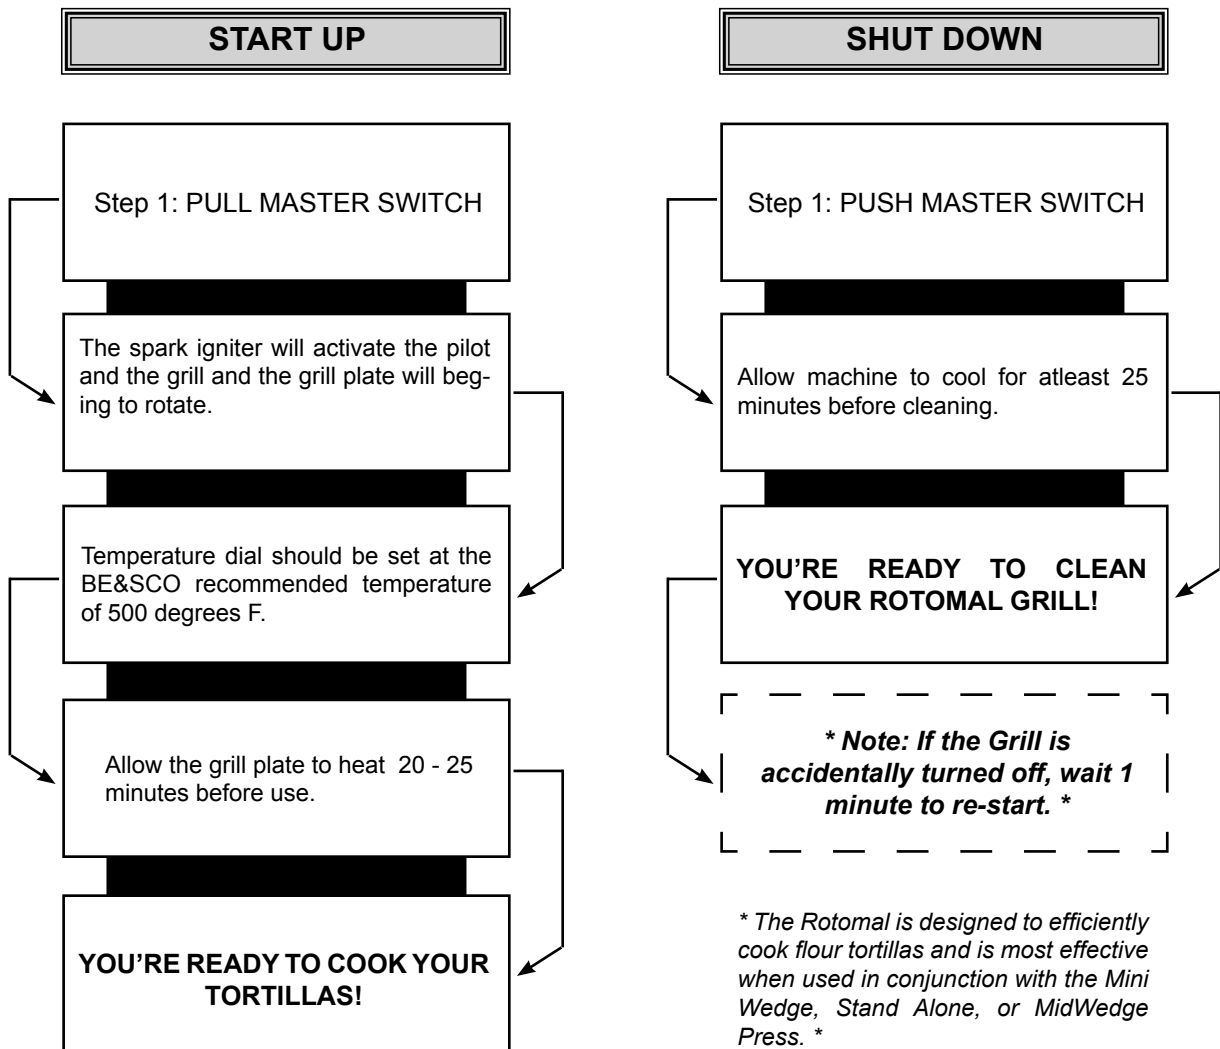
START UP

Step 1: PULL MASTER SWITCH

The spark igniter will activate the pilot and the grill and the grill plate will beging to rotate.

Temperature dial should be set at the BE&SCO recommended temperature of 500 degrees F.

Allow the grill plate to heat 20 - 25 minutes before use.

YOU'RE READY TO COOK YOUR TORTILLAS!

SHUT DOWN

Step 1: PUSH MASTER SWITCH

Allow machine to cool for atleast 25 minutes before cleaning.

YOU'RE READY TO CLEAN YOUR ROTOMAL GRILL!

* Note: If the Grill is accidentally turned off, wait 1 minute to re-start. *

* The Rotomal is designed to efficiently cook flour tortillas and is most effective when used in conjunction with the Mini Wedge, Stand Alone, or MidWedge Press. *